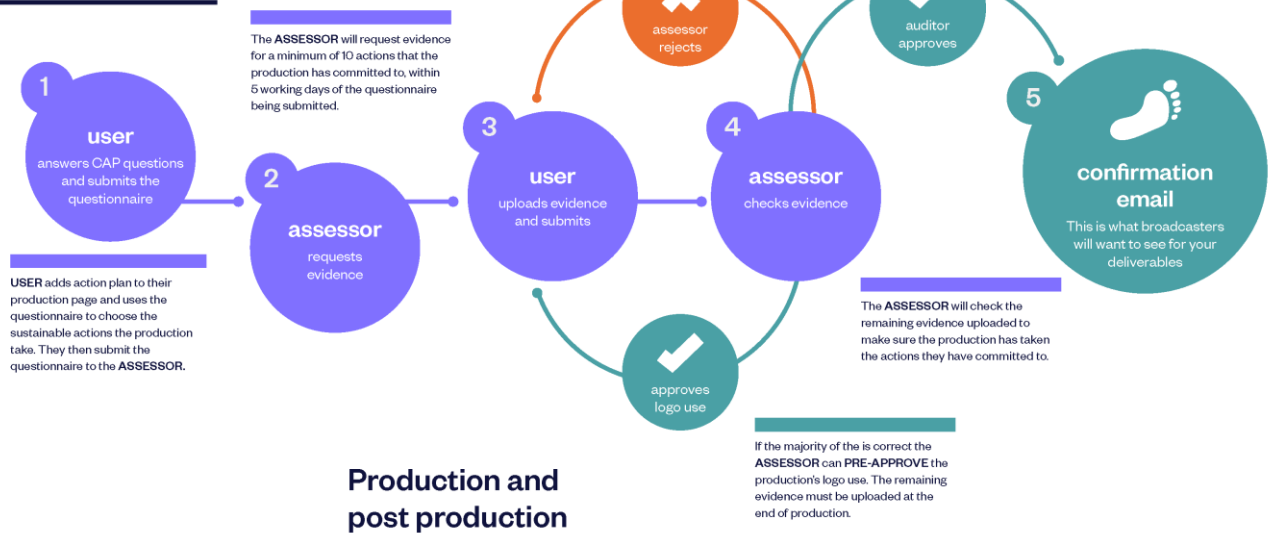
The ASSESSOR will request evidence for a minimum of 10 actions that the production has committed to, within 5 working days of the questionnaire being submitted.

assessor rejects

auditor approves

1
user
answers CAP questions and submits the questionnaire

2
assessor
requests evidence

3
user
uploads evidence and submits

4
assessor
checks evidence

5
confirmation email
This is what broadcasters will want to see for your deliverables

USER adds action plan to their production page and uses the questionnaire to choose the sustainable actions the production take. They then submit the questionnaire to the ASSESSOR.

The ASSESSOR will check the remaining evidence uploaded to make sure the production has taken the actions they have committed to.

approves logo use

If the majority of the is correct the ASSESSOR can PRE-APPROVE the production's logo use. The remaining evidence must be uploaded at the end of production.

Production and post production